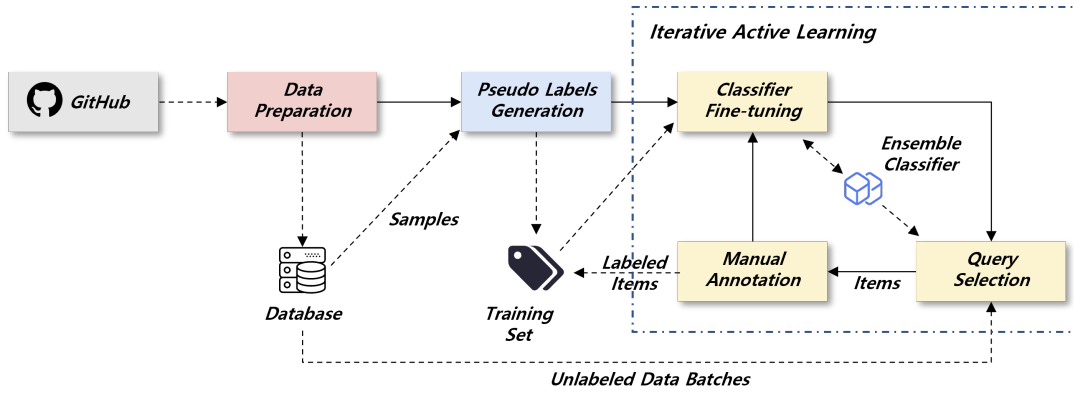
Iterative Active Learning

GitHub

Data Preparation

Pseudo Labels Generation

Classifier Fine-tuning

Ensemble Classifier

Samples

Database

Training Set

Labeled Items

Manual Annotation

Items

Query Selection

Unlabeled Data Batches